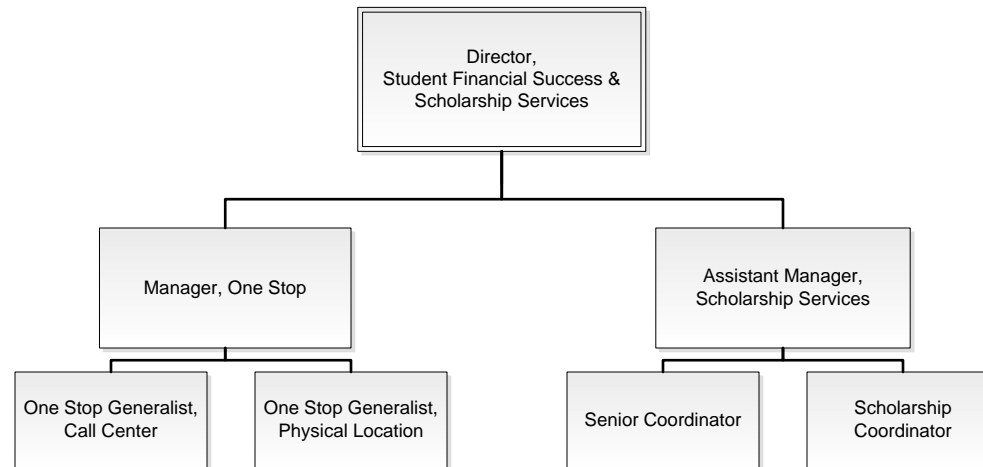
Director,
Student Financial Success &
Scholarship Services

Manager, One Stop

Assistant Manager,
Scholarship Services

One Stop Generalist,
Call Center

One Stop Generalist,
Physical Location

Senior Coordinator

Scholarship
Coordinator